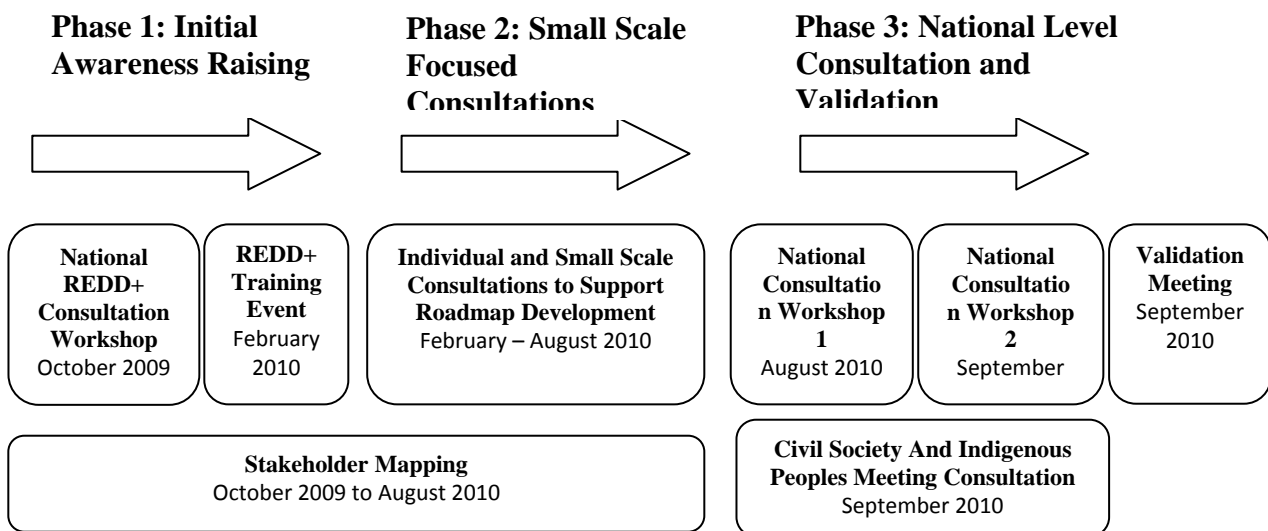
Phase 1: Initial Awareness Raising

Phase 2: Small Scale Focused Consultations

Phase 3: National Level Consultation and Validation

National REDD+ Consultation Workshop
October 2009

REDD+ Training Event
February 2010

Individual and Small Scale Consultations to Support Roadmap Development
February – August 2010

National Consultation Workshop 1
August 2010

National Consultation Workshop 2
September

Validation Meeting
September 2010

Stakeholder Mapping
October 2009 to August 2010

Civil Society And Indigenous Peoples Meeting Consultation
September 2010